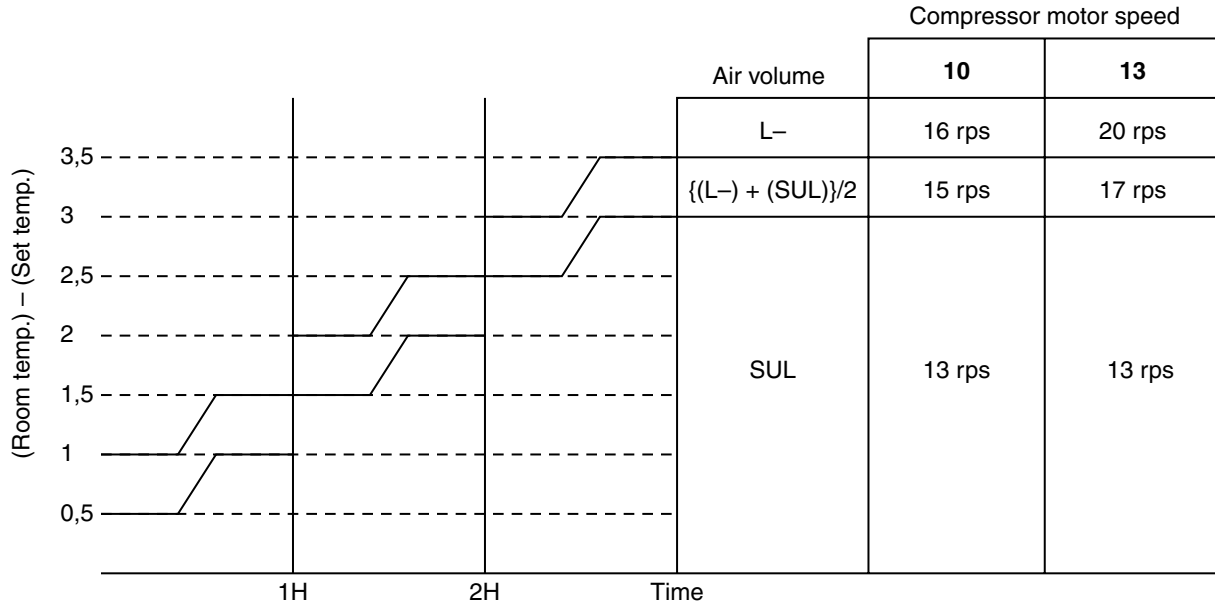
(Room temp.) – (Set temp.)

3,5
3
2,5
2
1,5
1
0,5

1H
2H
Time

Compressor motor speed

| Air volume | **10** | **13** |
|---|---|---|
| L– | 16 rps | 20 rps |
| {(L–) + (SUL)}/2 | 15 rps | 17 rps |
| SUL | 13 rps | 13 rps |